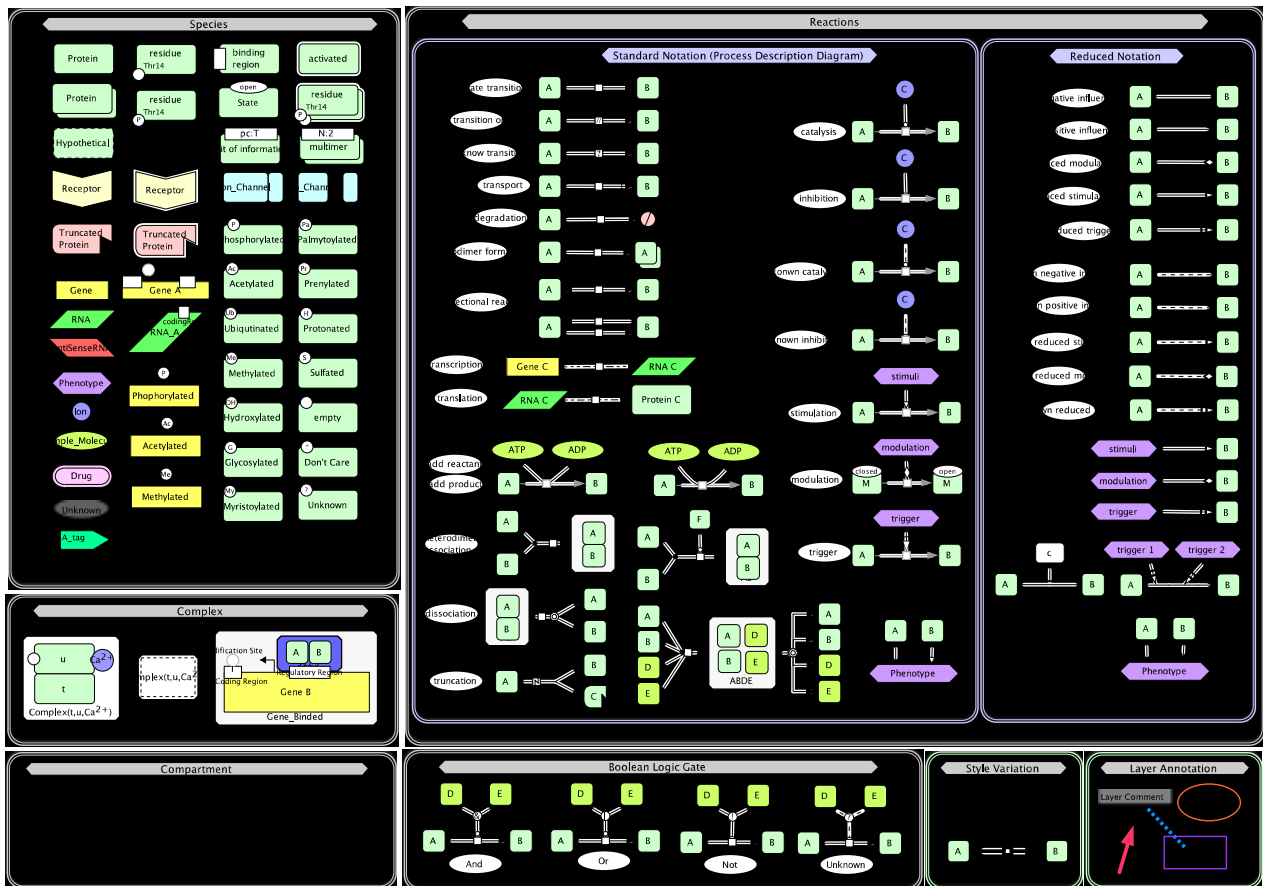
Species

Protein
residue Thr14
binding region
activated
Protein
residue Thr14
open State
residue Thr14
Hypothetical
pc:T
t of informatio
N:2 multimer
Receptor
Receptor
on_Channel
_Chann
Truncated Protein
Truncated Protein
hosphorylated
Palmytoylated
Gene
Gene A
Acetylated
Prenylated
RNA
coding RNA_A
Ubiquitinated
Protonated
ntiSenseRN
Methylated
Sulfated
Phenotype
Phophorylated
Hydroxylated
empty
Ion
nple_Molecu
Acetylated
Glycosylated
Don't Care
Drug
Methylated
Myristoylated
Unknown
Unknown
A_tag

Complex

u
Ca2+
t
Complex(t,u,Ca$^{2+}$)
mplex(t,u,Ca
dification Site
Coding Region
Regulatory Region
A B
Gene B
Gene_Binded

Compartment

Reactions

Standard Notation (Process Description Diagram)

ate transitio
A B
transition o
A B
now transit
A B
transport
A B
degradation
A
dimer form
A A
ectional rea
A B
A B
catalysis
C
A B
inhibition
C
A B
ownn cataly
C
A B
nown inhibi
C
A B
ranscription
Gene C
RNA C
translation
RNA C
Protein C
stimuli
stimulation
A B
modulation
modulation
closed M
open M
add reactan
add product
ATP
ADP
A B
ATP
ADP
A B
trigger
trigger
A B
eterodimer ssociation
A B
A B
F
A B
A B
dissociation
A B
A B
A B D E
A D B E
ABDE
A B D E
truncation
A
N
B C
A B
Phenotype

Reduced Notation

native influe
A B
sitive influen
A B
ced modula
A B
ced stimula
A B
duced trigge
A B
negative in
A B
positive in
A B
reduced st
A B
reduced mo
A B
n reduced
A B
stimuli
B
modulation
B
trigger
B
c
A B
trigger 1
trigger 2
A B
A B
Phenotype

Boolean Logic Gate

D E
A B
And
D E
A B
Or
D E
A B
Not
D E
A B
Unknown

Style Variation

A B

Layer Annotation

Layer Comment